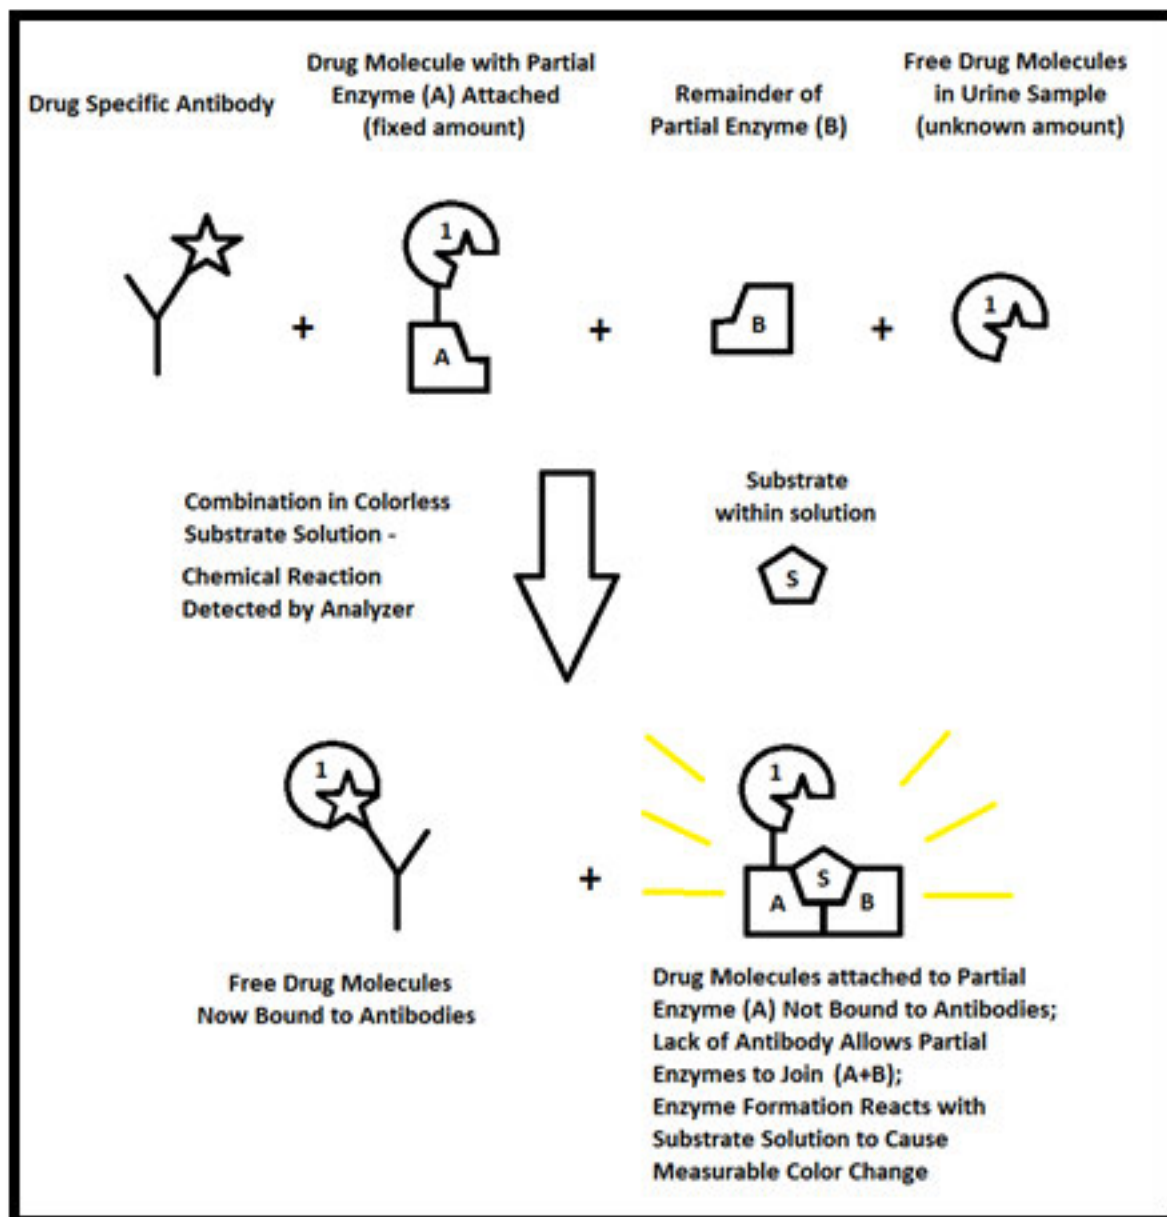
Drug Specific Antibody

Drug Molecule with Partial Enzyme (A) Attached (fixed amount)

Remainder of Partial Enzyme (B)

Free Drug Molecules in Urine Sample (unknown amount)

+

1

A

+

B

+

1

Combination in Colorless Substrate Solution -

Chemical Reaction Detected by Analyzer

Substrate within solution

S

1

+

1

S

A

B

Free Drug Molecules Now Bound to Antibodies

Drug Molecules attached to Partial Enzyme (A) Not Bound to Antibodies; Lack of Antibody Allows Partial Enzymes to Join (A+B); Enzyme Formation Reacts with Substrate Solution to Cause Measurable Color Change